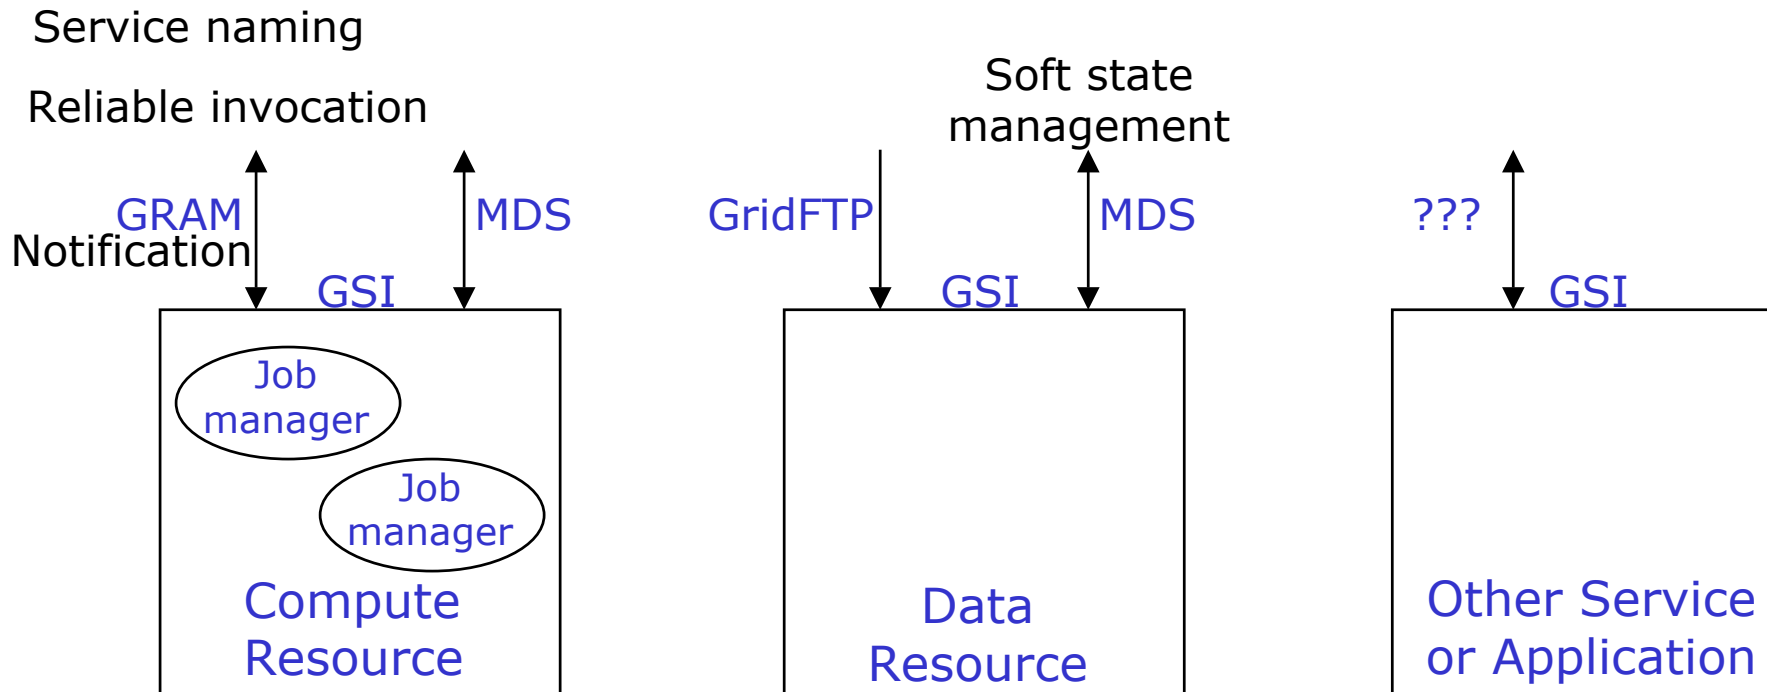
Service naming

Reliable invocation

Soft state management

GRAM
Notification

MDS

GridFTP

MDS

???

GSI

GSI

GSI

Job manager

Job manager

Compute Resource

Data Resource

Other Service or Application